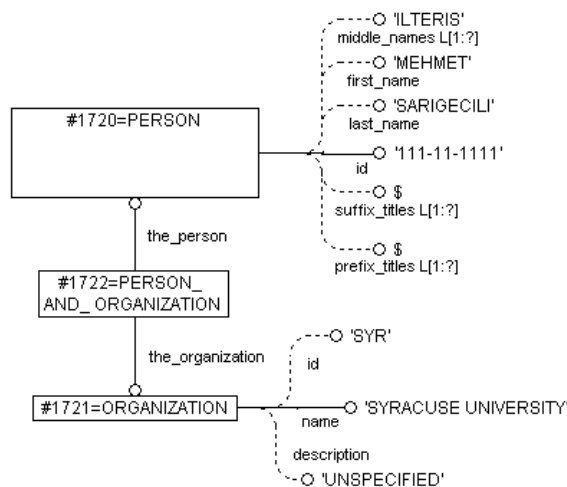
'ILTERIS'
middle_names L[1:?]
'MEHMET'
first_name
'SARIGECILI'
last_name
#1720=PERSON
'111-11-1111'
id
$
suffix_titles L[1:?]
$
prefix_titles L[1:?]
the_person
#1722=PERSON_ AND_ ORGANIZATION
the_organization
'SYR'
id
#1721=ORGANIZATION
name
'SYRACUSE UNIVERSITY'
description
'UNSPECIFIED'